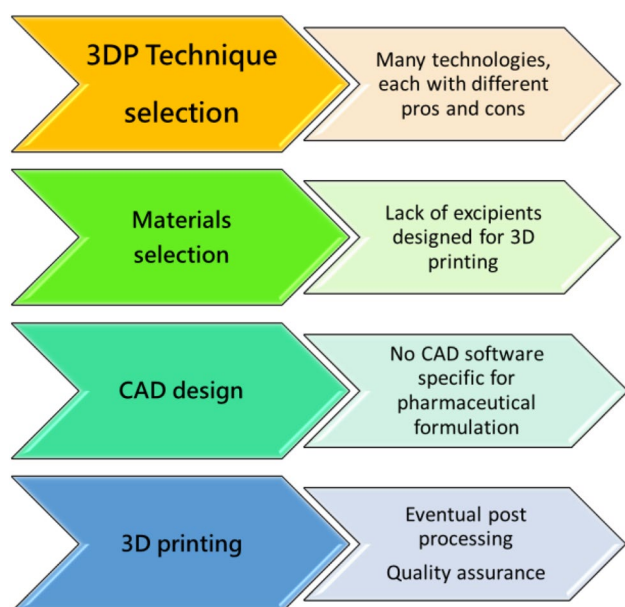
3DP Technique selection

Many technologies, each with different pros and cons

Materials selection

Lack of excipients designed for 3D printing

CAD design

No CAD software specific for pharmaceutical formulation

3D printing

Eventual post processing

Quality assurance